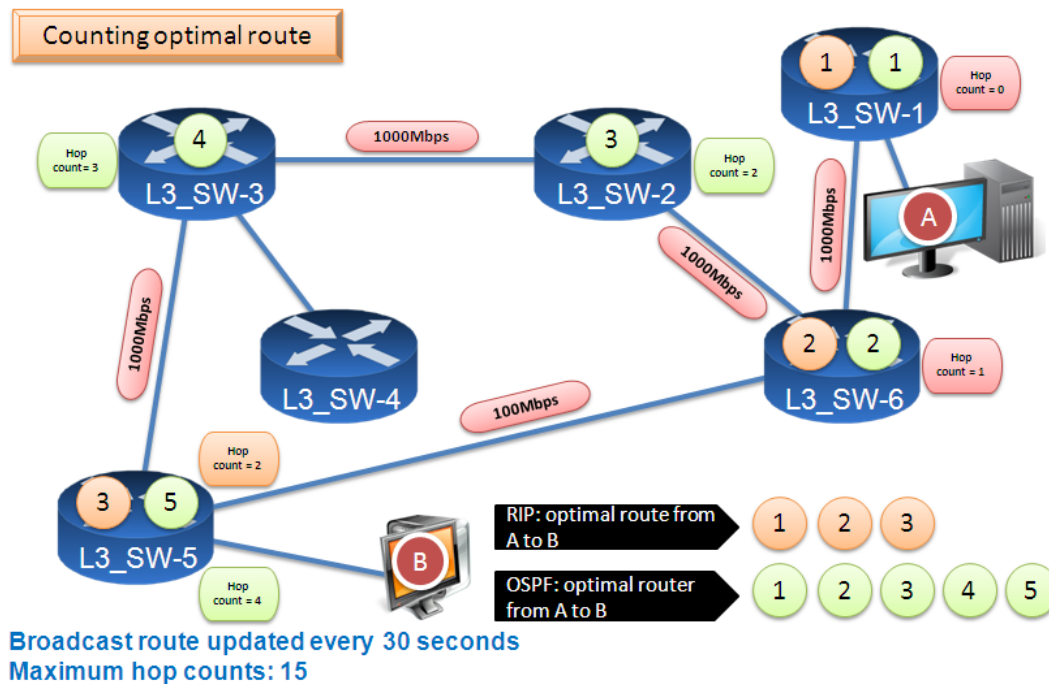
Counting optimal route

1 1 L3_SW-1 Hop count = 0

4 L3_SW-3 Hop count= 3

1000Mbps

3 L3_SW-2 Hop count = 2

1000Mbps

1000Mbps

A

1000Mbps

L3_SW-4

2 2 L3_SW-6 Hop count = 1

100Mbps

Hop count = 2

3 5 L3_SW-5

Hop count = 4

B

RIP: optimal route from A to B 1 2 3

OSPF: optimal router from A to B 1 2 3 4 5

Broadcast route updated every 30 seconds
Maximum hop counts: 15